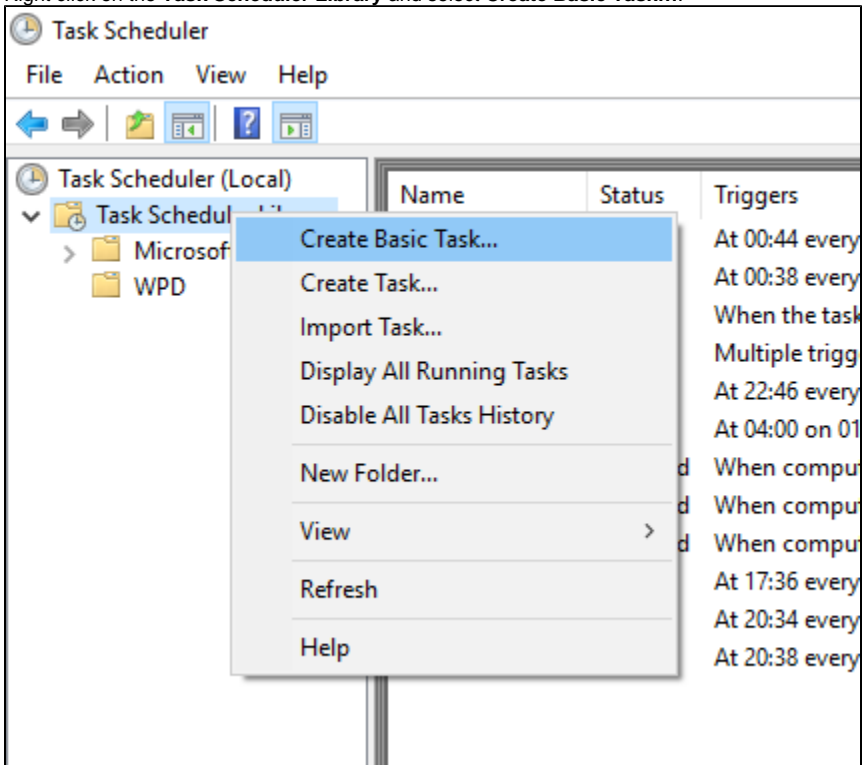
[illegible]

Task Scheduler

File Action View Help

Task Scheduler (Local)
Task Schedul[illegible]
Microsof
WPD

Name Status Triggers

Create Basic Task...
Create Task...
Import Task...
Display All Running Tasks
Disable All Tasks History
New Folder...
View
Refresh
Help

At 00:44 every
At 00:38 every
When the task
Multiple trigg
At 22:46 every
At 04:00 on 01
d When compu
d When compu
d When compu
At 17:36 every
At 20:34 every
At 20:38 every